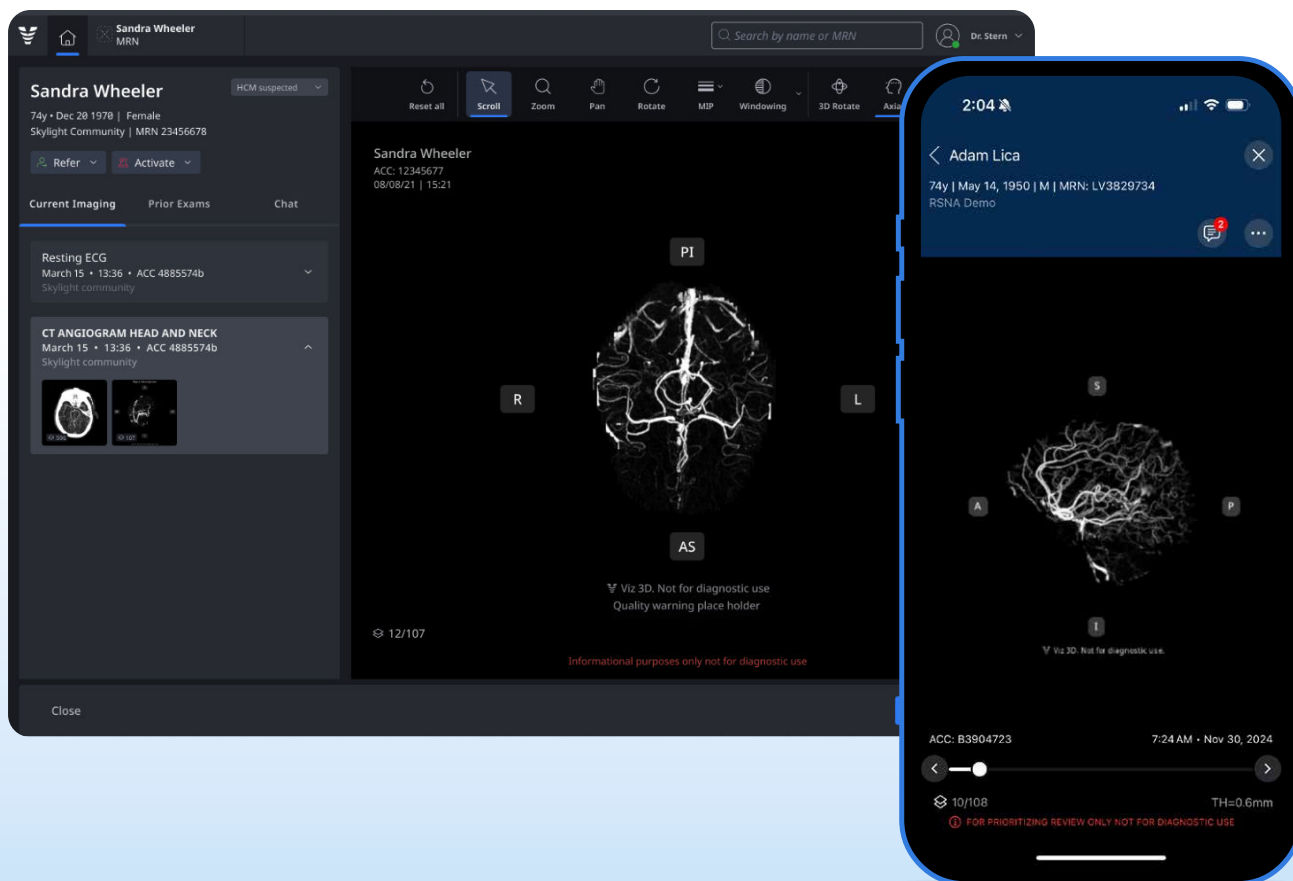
Sandra Wheeler
MRN

Search by name or MRN

Dr. Stern

Sandra Wheeler
HCM suspected
74y • Dec 20 1970 | Female
Skylight Community | MRN 23456678

Refer
Activate

Current Imaging
Prior Exams
Chat

Resting ECG
March 15 • 13:36 • ACC 4885574b
Skylight community

CT ANGIOGRAM HEAD AND NECK
March 15 • 13:36 • ACC 4885574b
Skylight community

506
107

Reset all
Scroll
Zoom
Pan
Rotate
MIP
Windowing
3D Rotate
Axia

Sandra Wheeler
ACC: 12345677
08/08/21 | 15:21

PI
R
L
AS

Viz 3D. Not for diagnostic use
Quality warning place holder

12/107

Informational purposes only not for diagnostic use

Close

2:04

Adam Lica
74y | May 14, 1950 | M | MRN: LV3829734
RSNA Demo

2

S
A
P
I

Viz 3D. Not for diagnostic use.

ACC: B3904723
7:24 AM • Nov 30, 2024

10/108
TH=0.6mm

FOR PRIORITIZING REVIEW ONLY NOT FOR DIAGNOSTIC USE